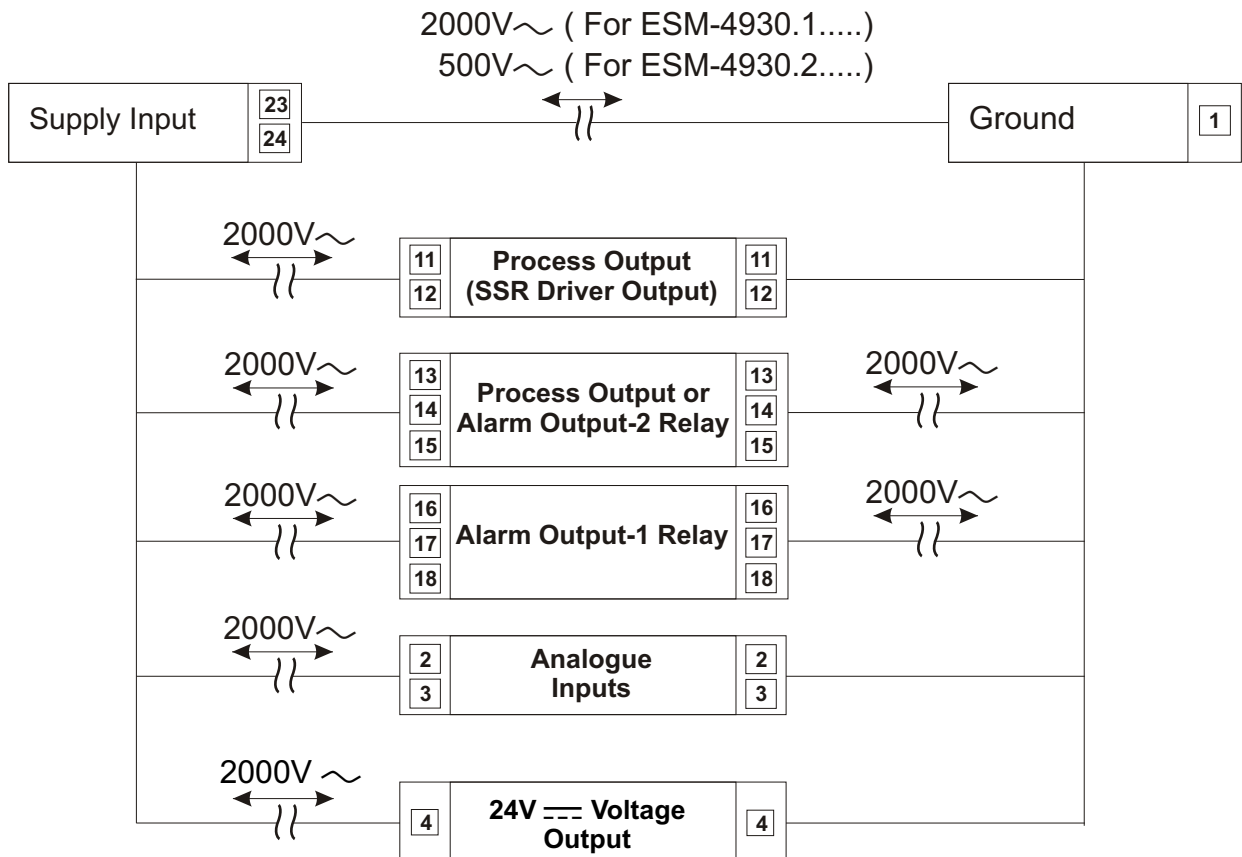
2000V∼ ( For ESM-4930.1.....)
500V∼ ( For ESM-4930.2.....)

Supply Input 23 24

Ground 1

2000V∼

11 12 Process Output (SSR Driver Output) 11 12

2000V∼

13 14 15 Process Output or Alarm Output-2 Relay 13 14 15

2000V∼

2000V∼

16 17 18 Alarm Output-1 Relay 16 17 18

2000V∼

2000V∼

2 3 Analogue Inputs 2 3

2000V ∼

4 24V ⎓ Voltage Output 4